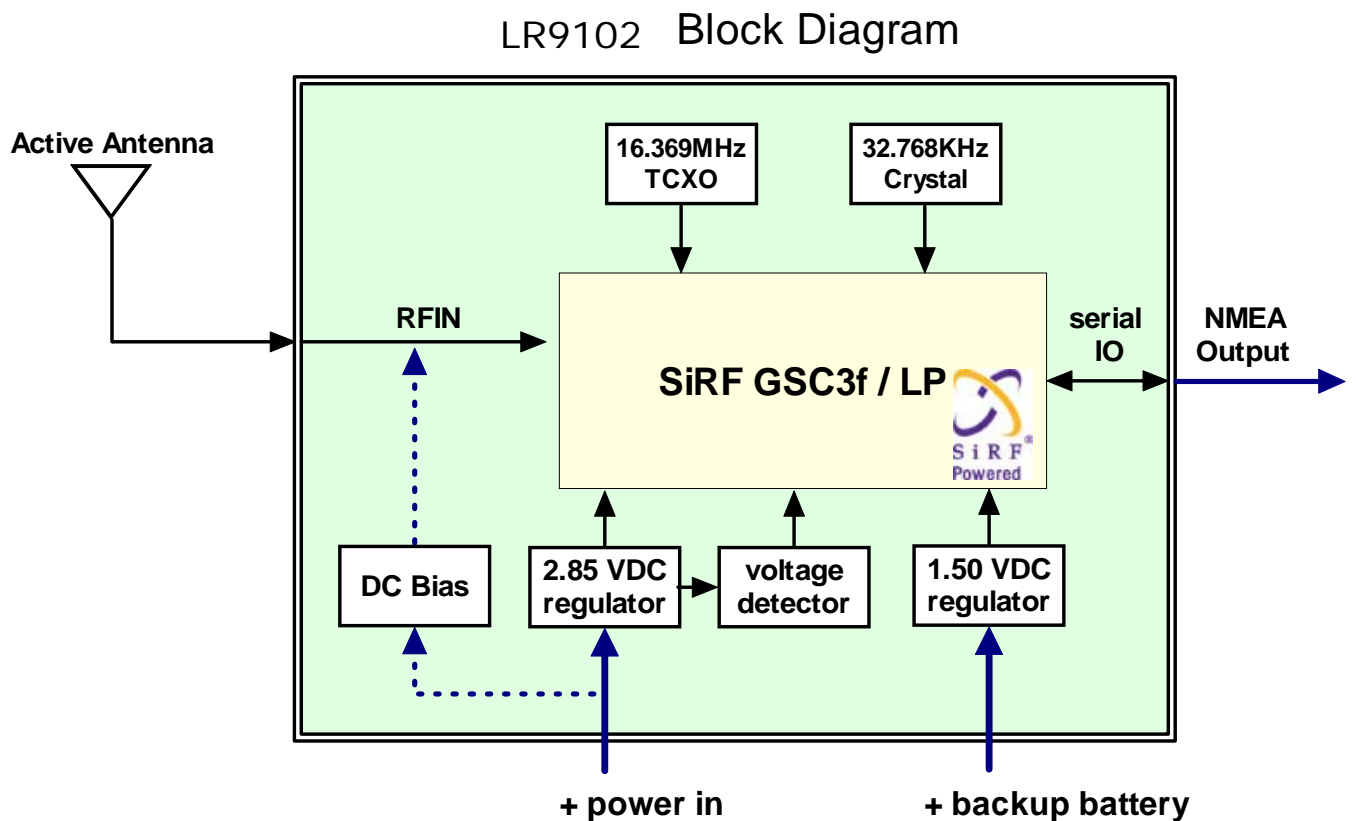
LR9102 Block Diagram

Active Antenna

16.369MHz TCXO

32.768KHz Crystal

RFIN

serial IO

NMEA Output

SiRF GSC3f / LP

SiRF® Powered

DC Bias

2.85 VDC regulator

voltage detector

1.50 VDC regulator

+ power in

+ backup battery